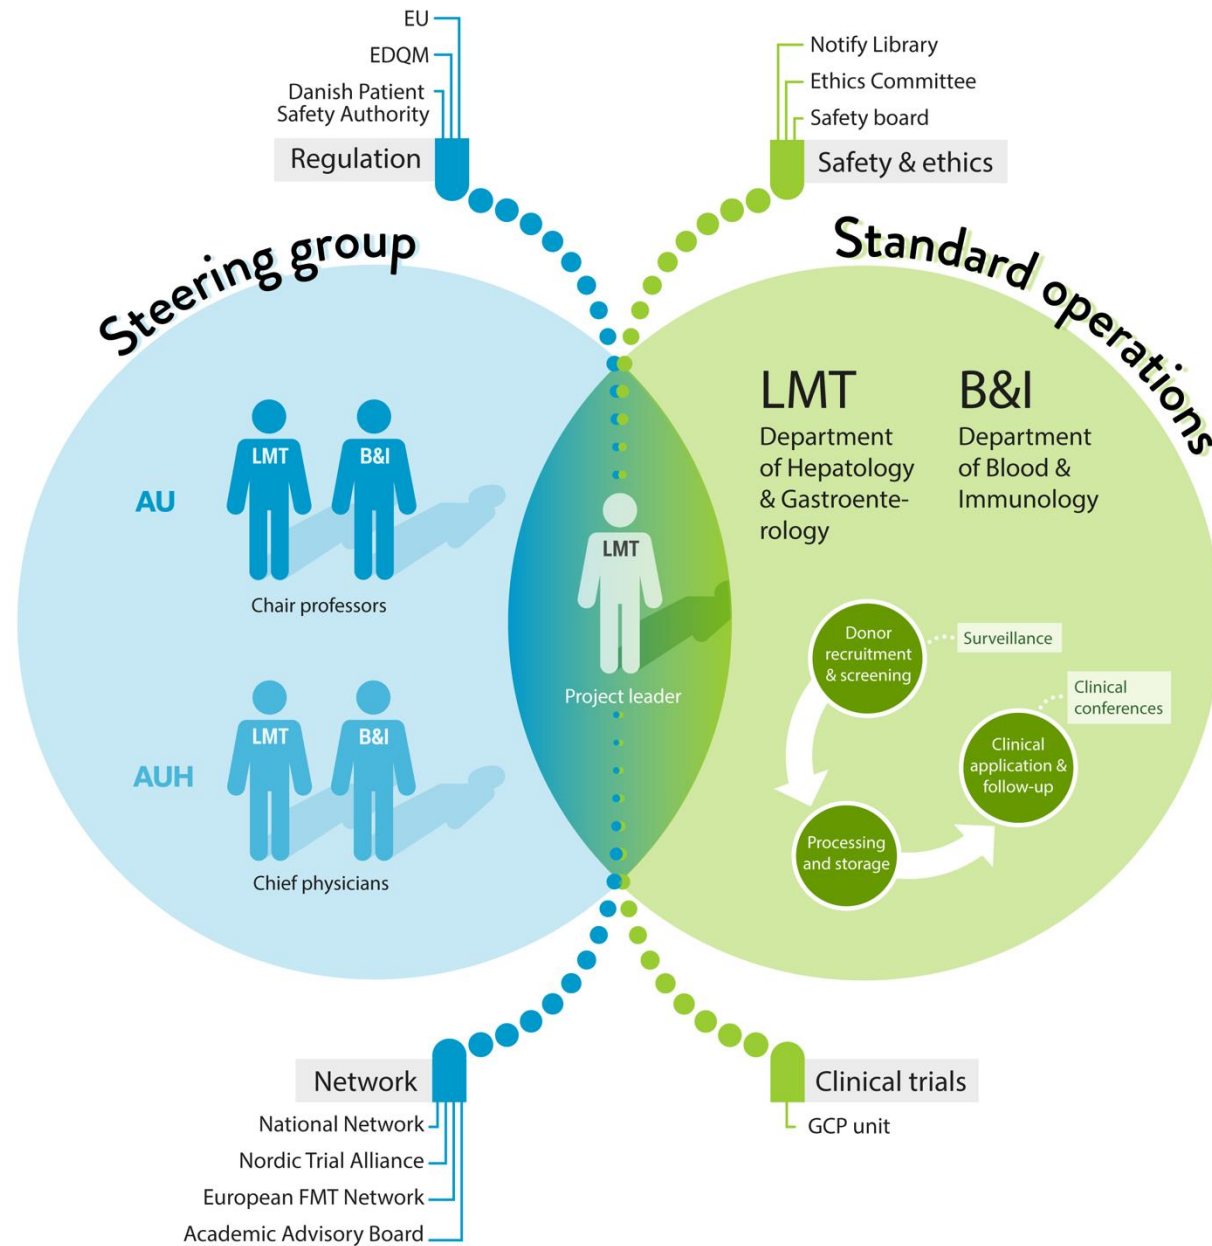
EU
EDQM
Danish Patient Safety Authority
Regulation

Notify Library
Ethics Committee
Safety board
Safety & ethics

Steering group

Standard operations

AU
LMT
B&I
Chair professors

AUH
LMT
B&I
Chief physicians

LMT
Project leader

LMT
Department of Hepatology & Gastroenterology

B&I
Department of Blood & Immunology

Donor recruitment & screening
Surveillance
Clinical conferences
Clinical application & follow-up
Processing and storage

Network
National Network
Nordic Trial Alliance
European FMT Network
Academic Advisory Board

Clinical trials
GCP unit